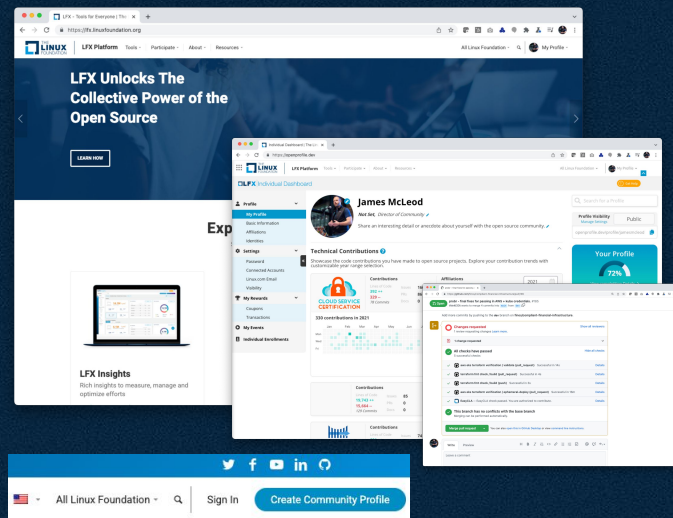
LFX – Tools for Everyone | The
https://lfx.linuxfoundation.org

THE LINUX FOUNDATION | LFX Platform | Tools | Participate | About | Resources | All Linux Foundation | My Profile

LFX Unlocks The Collective Power of the Open Source

LEARN NOW

Exp

LFX Insights

Rich insights to measure, manage and optimize efforts

Individual Dashboard | The Lin
https://openprofile.dev

LINUX FOUNDATION | LFX Platform | Tools | Participate | About | Resources | All Linux Foundation | My Profile

LFX Individual Dashboard

Profile
My Profile
Basic Information
Affiliations
Identities
Settings
Password
Connected Accounts
Linux.com Email
Visibility
My Rewards
Coupons
Transactions
My Events
Individual Enrollments

James McLeod
Not Set, Director of Community
Share an interesting detail or anecdote about yourself with the open source community.

Profile Visibility
Manage Settings
Public

Your Profile
72%

Technical Contributions
Showcase the code contributions you have made to open source projects. Explore your contribution trends with customizable year range selection.

CLOUD SERVICE CERTIFICATION

Contributions
Affiliations
2021

330 contributions in 2021

Contributions

Contributions

Open
Changes requested
All checks have passed
This branch has no conflicts with the base branch
Merge pull request
Write
Preview
Leave a comment

All Linux Foundation
Sign In
Create Community Profile